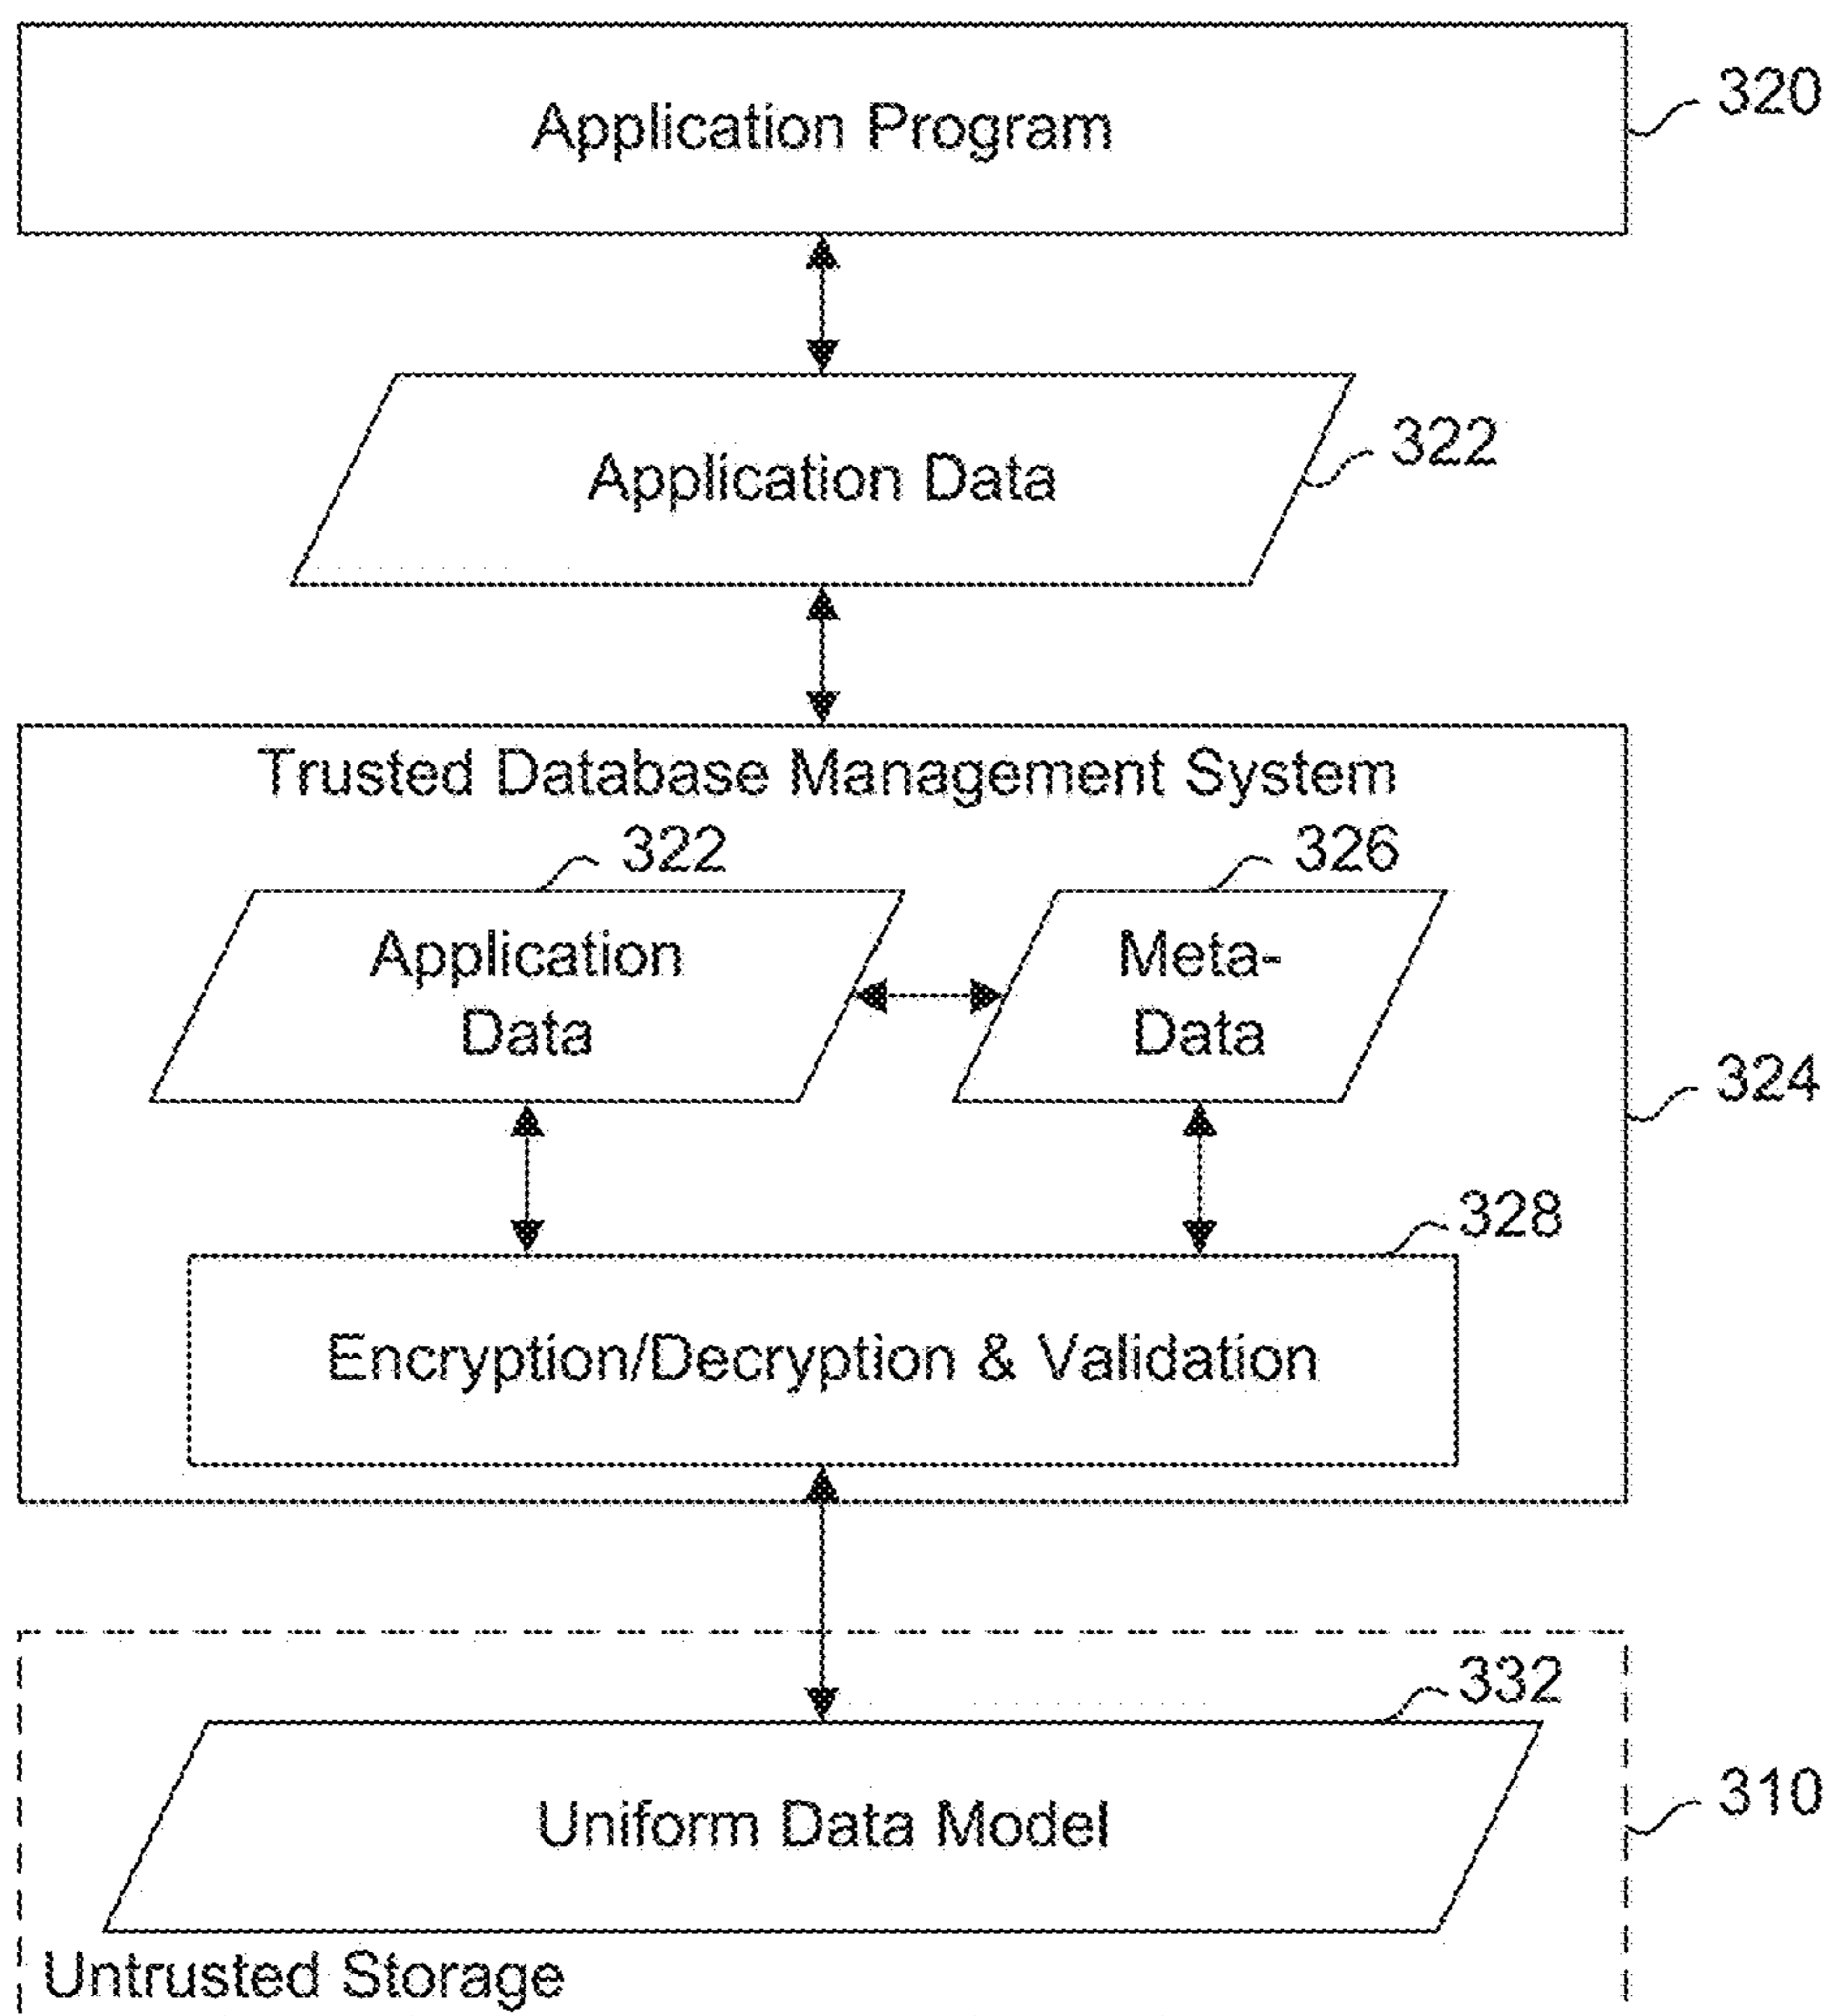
Application Program
320

Application Data
322

Trusted Database Management System
322
326
Application Data
Meta-Data
324
328
Encryption/Decryption & Validation

332
Uniform Data Model
310
Untrusted Storage